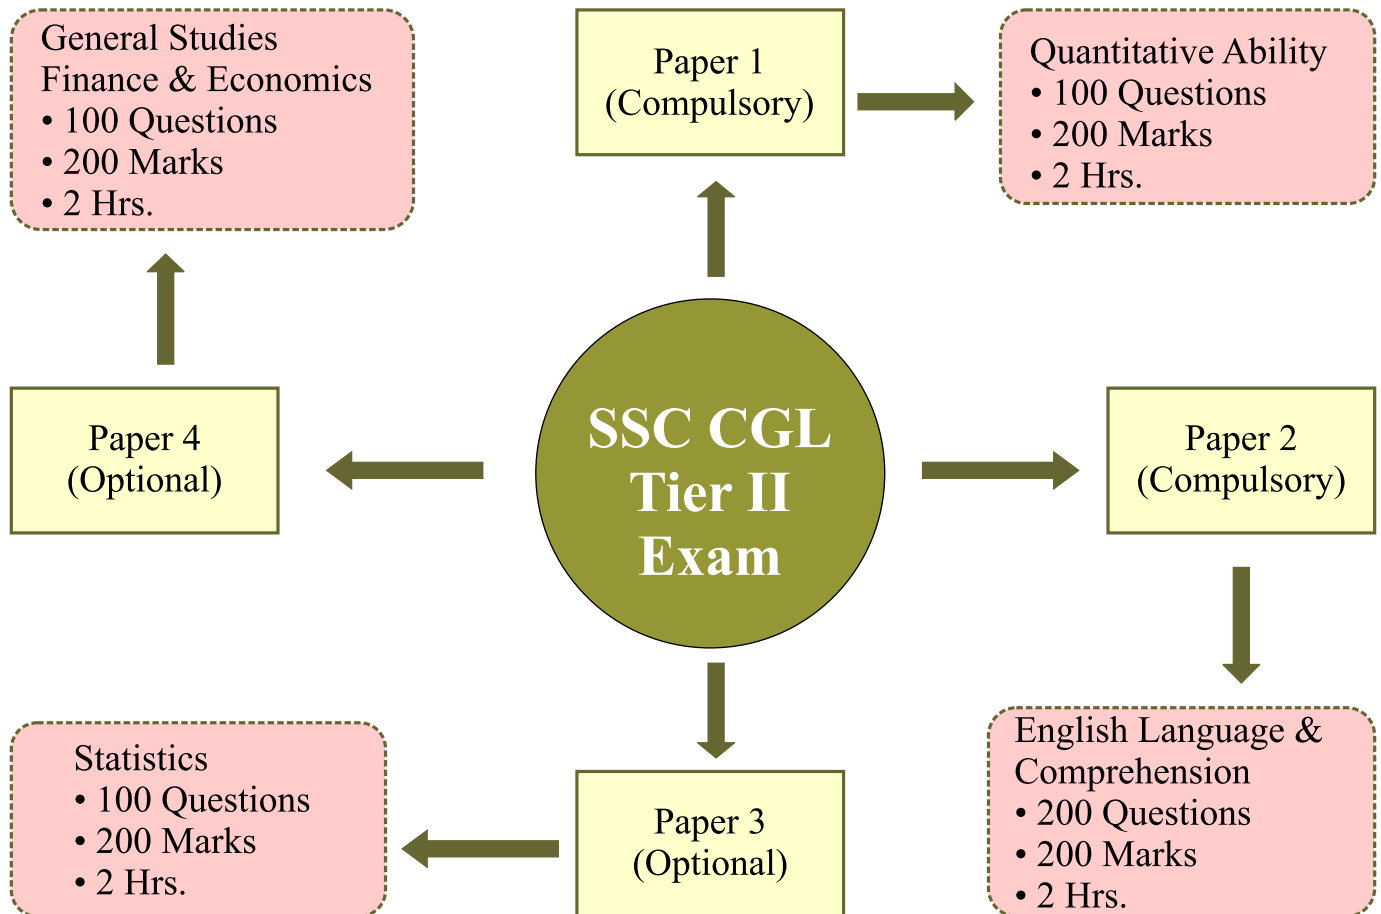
General Studies
Finance & Economics
• 100 Questions
• 200 Marks
• 2 Hrs.

Paper 1
(Compulsory)

Quantitative Ability
• 100 Questions
• 200 Marks
• 2 Hrs.

Paper 4
(Optional)

SSC CGL
Tier II
Exam

Paper 2
(Compulsory)

Statistics
• 100 Questions
• 200 Marks
• 2 Hrs.

Paper 3
(Optional)

English Language &
Comprehension
• 200 Questions
• 200 Marks
• 2 Hrs.